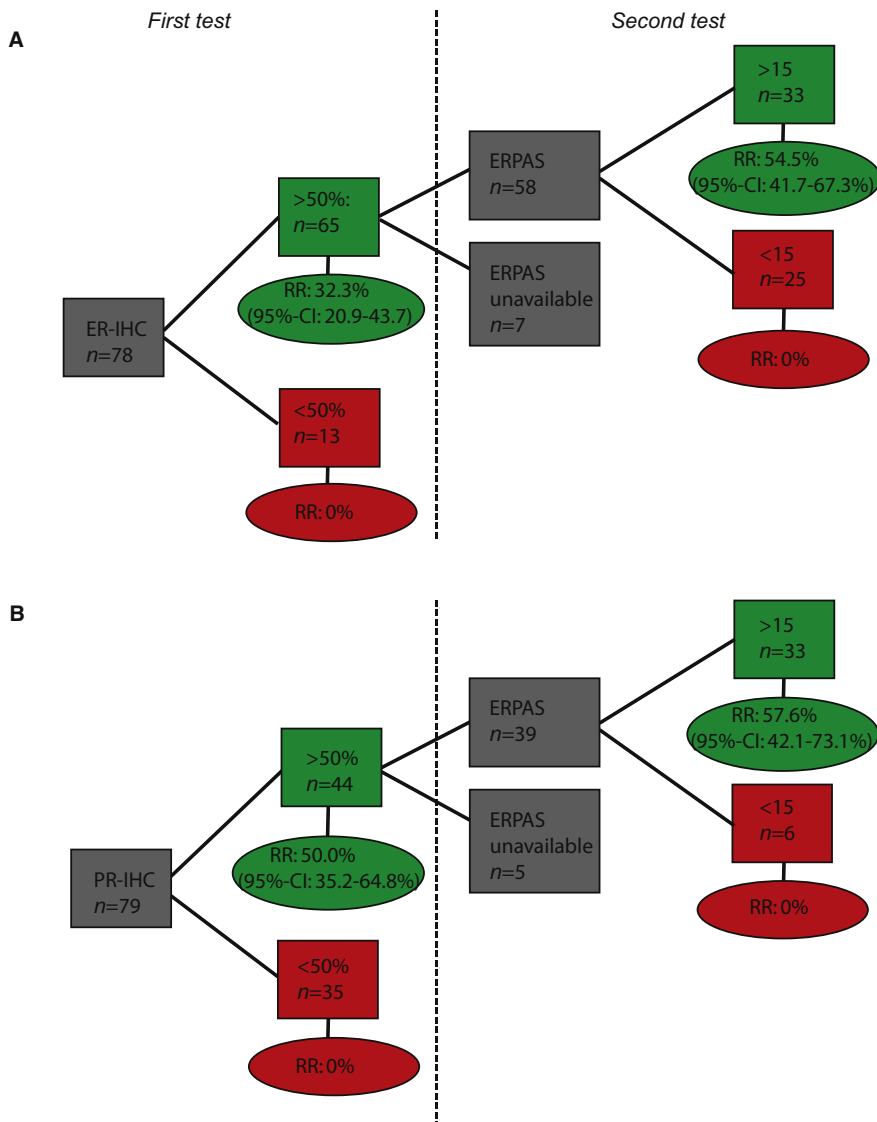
First test

Second test

A

ER-IHC
$n$=78

>50%:
$n$=65

RR: 32.3%
(95%-CI: 20.9-43.7)

<50%
$n$=13

RR: 0%

ERPAS
$n$=58

ERPAS
unavailable
$n$=7

>15
$n$=33

RR: 54.5%
(95%-CI: 41.7-67.3%)

<15
$n$=25

RR: 0%

B

PR-IHC
$n$=79

>50%
$n$=44

RR: 50.0%
(95%-CI: 35.2-64.8%)

<50%
$n$=35

RR: 0%

ERPAS
$n$=39

ERPAS
unavailable
$n$=5

>15
$n$=33

RR: 57.6%
(95%-CI: 42.1-73.1%)

<15
$n$=6

RR: 0%